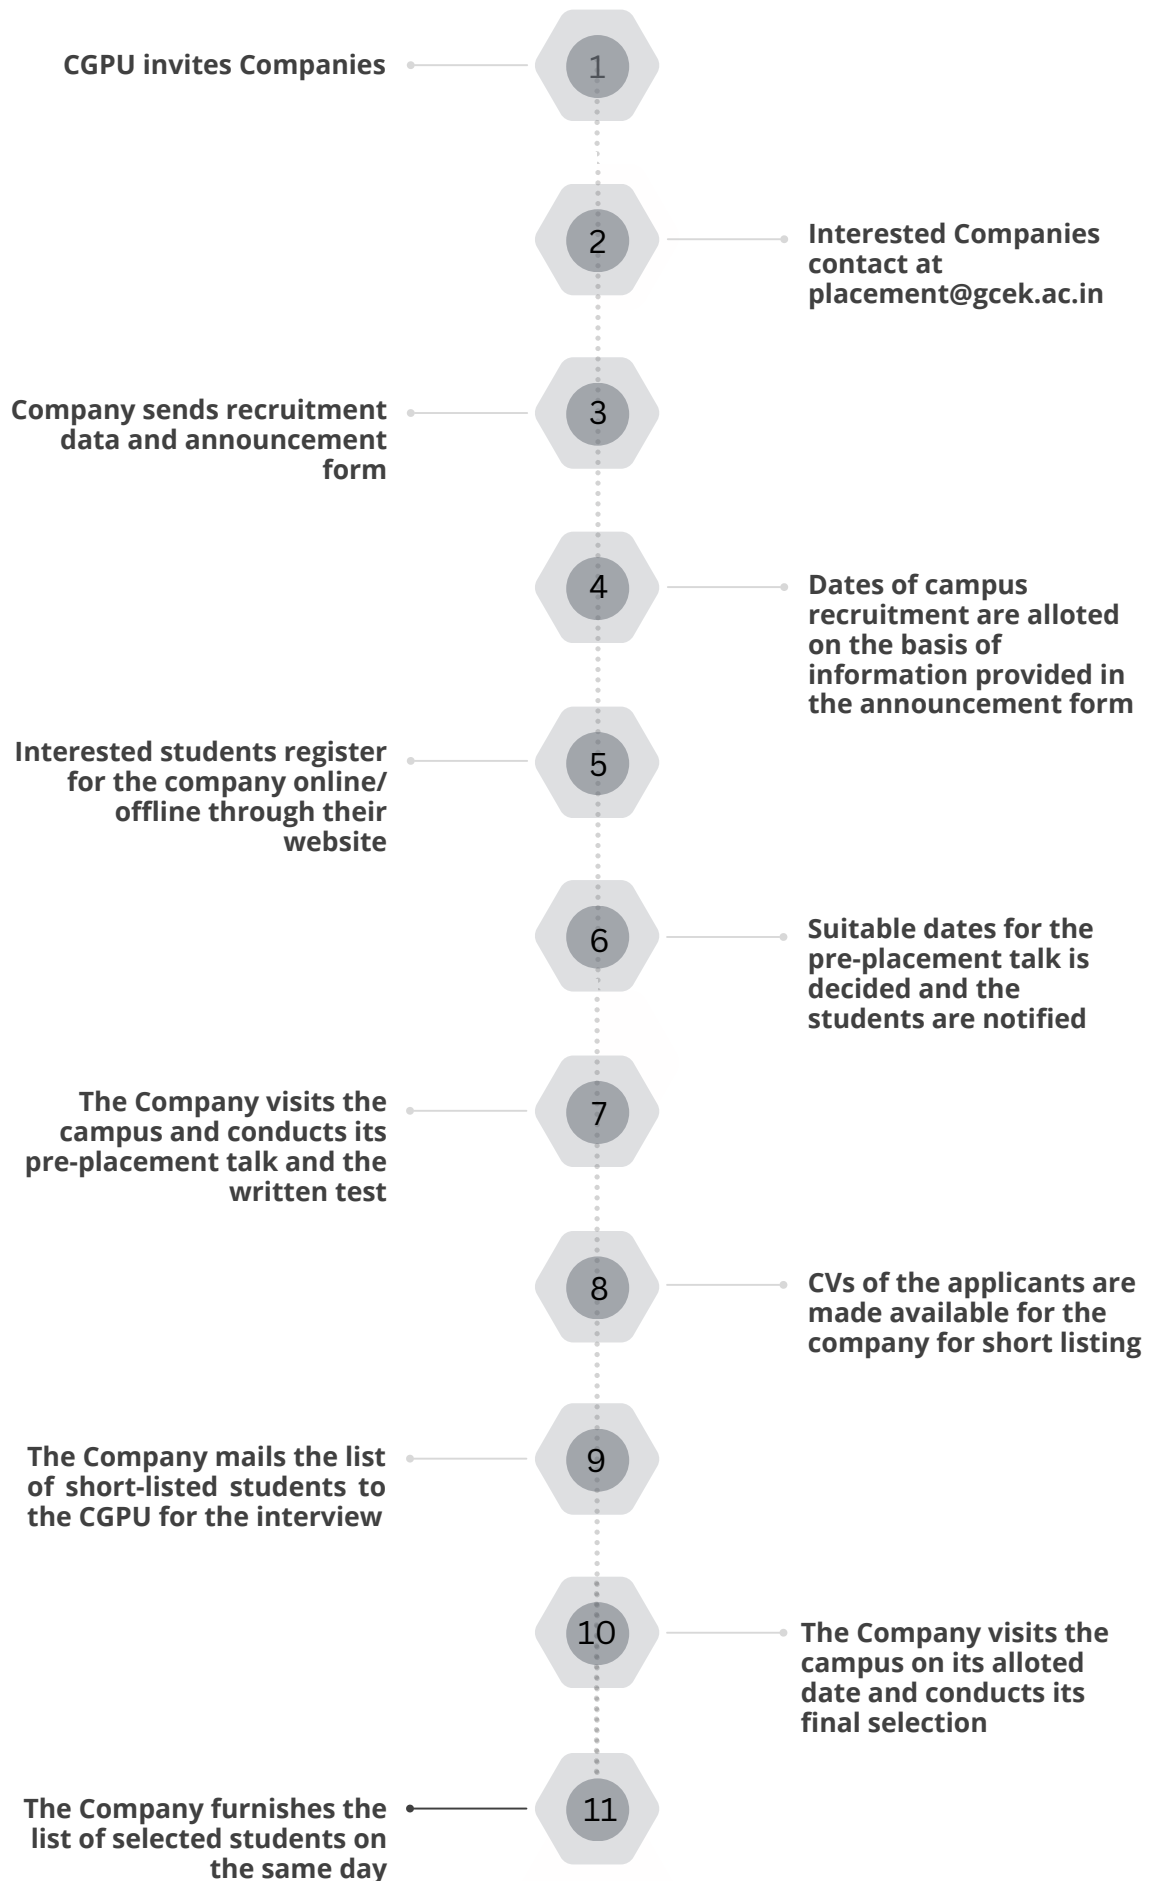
CGPU invites Companies

1

2

Interested Companies contact at placement@gcek.ac.in

Company sends recruitment data and announcement form

3

4

Dates of campus recruitment are alloted on the basis of information provided in the announcement form

Interested students register for the company online/ offline through their website

5

6

Suitable dates for the pre-placement talk is decided and the students are notified

The Company visits the campus and conducts its pre-placement talk and the written test

7

8

CVs of the applicants are made available for the company for short listing

The Company mails the list of short-listed students to the CGPU for the interview

9

10

The Company visits the campus on its alloted date and conducts its final selection

The Company furnishes the list of selected students on the same day

11